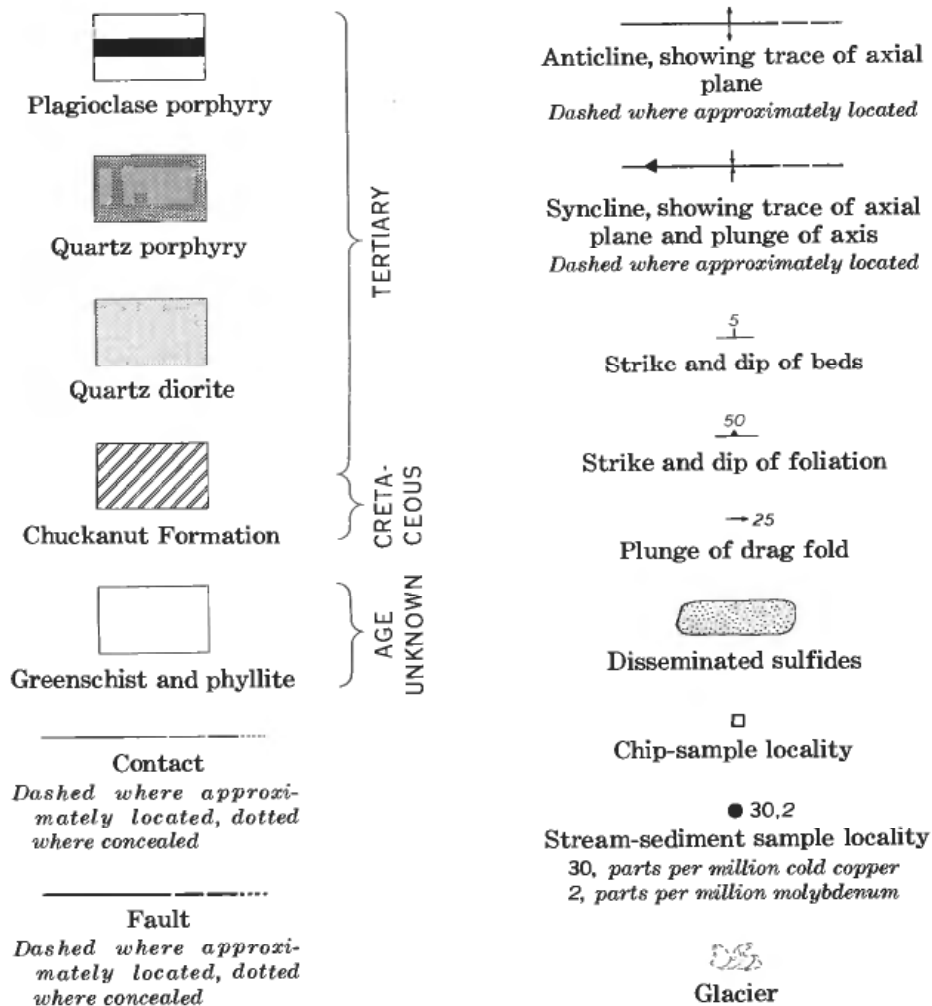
Plagioclase porphyry

Quartz porphyry

Quartz diorite

Chuckanut Formation

Greenschist and phyllite

TERTIARY

CRETACEOUS

AGE UNKNOWN

Contact
*Dashed where approximately located, dotted where concealed*

Fault
*Dashed where approximately located, dotted where concealed*

Anticline, showing trace of axial plane
*Dashed where approximately located*

Syncline, showing trace of axial plane and plunge of axis
*Dashed where approximately located*

5
Strike and dip of beds

50
Strike and dip of foliation

25
Plunge of drag fold

Disseminated sulfides

Chip-sample locality

30,2
Stream-sediment sample locality
*30, parts per million cold copper*
*2, parts per million molybdenum*

Glacier